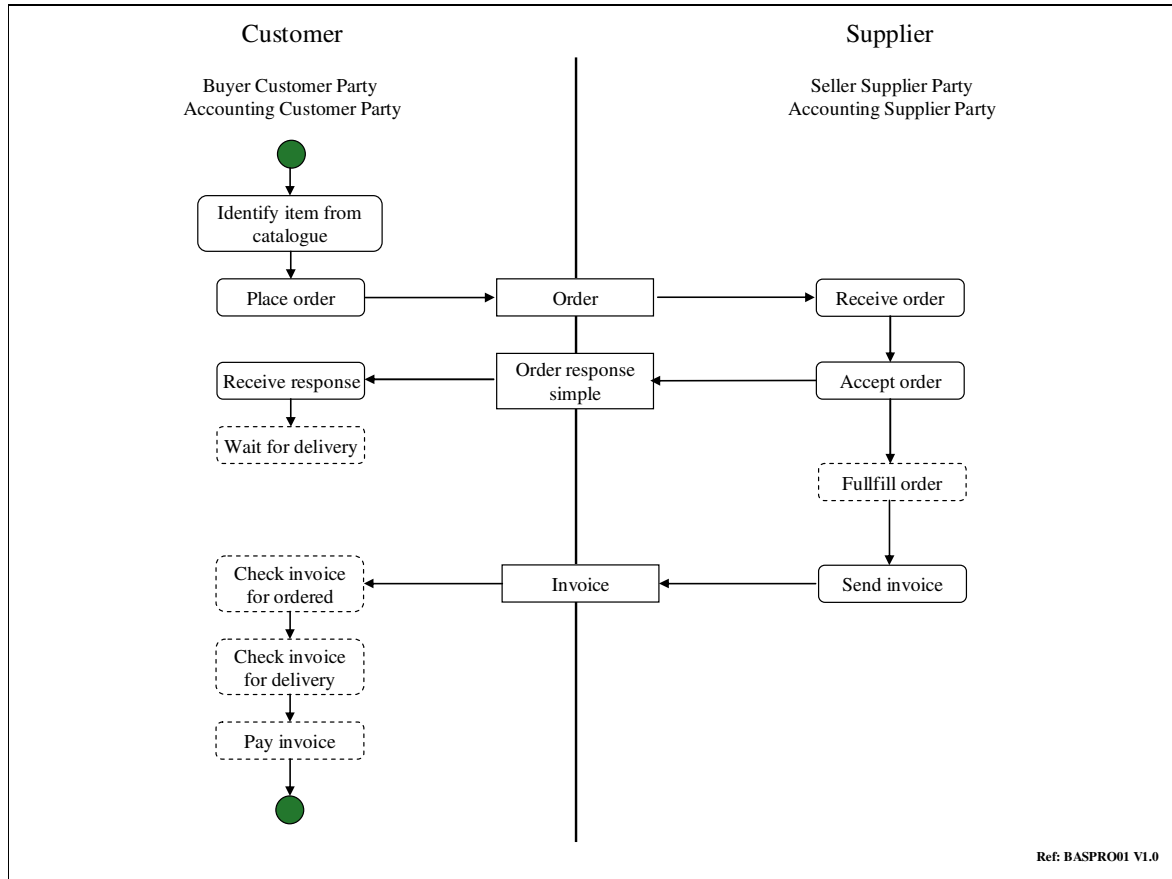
Customer

Buyer Customer Party
Accounting Customer Party

Supplier

Seller Supplier Party
Accounting Supplier Party

Identify item from catalogue

Place order

Order

Receive order

Order response simple

Receive response

Accept order

Wait for delivery

Fullfill order

Check invoice for ordered

Invoice

Send invoice

Check invoice for delivery

Pay invoice

Ref: BASPRO01 V1.0